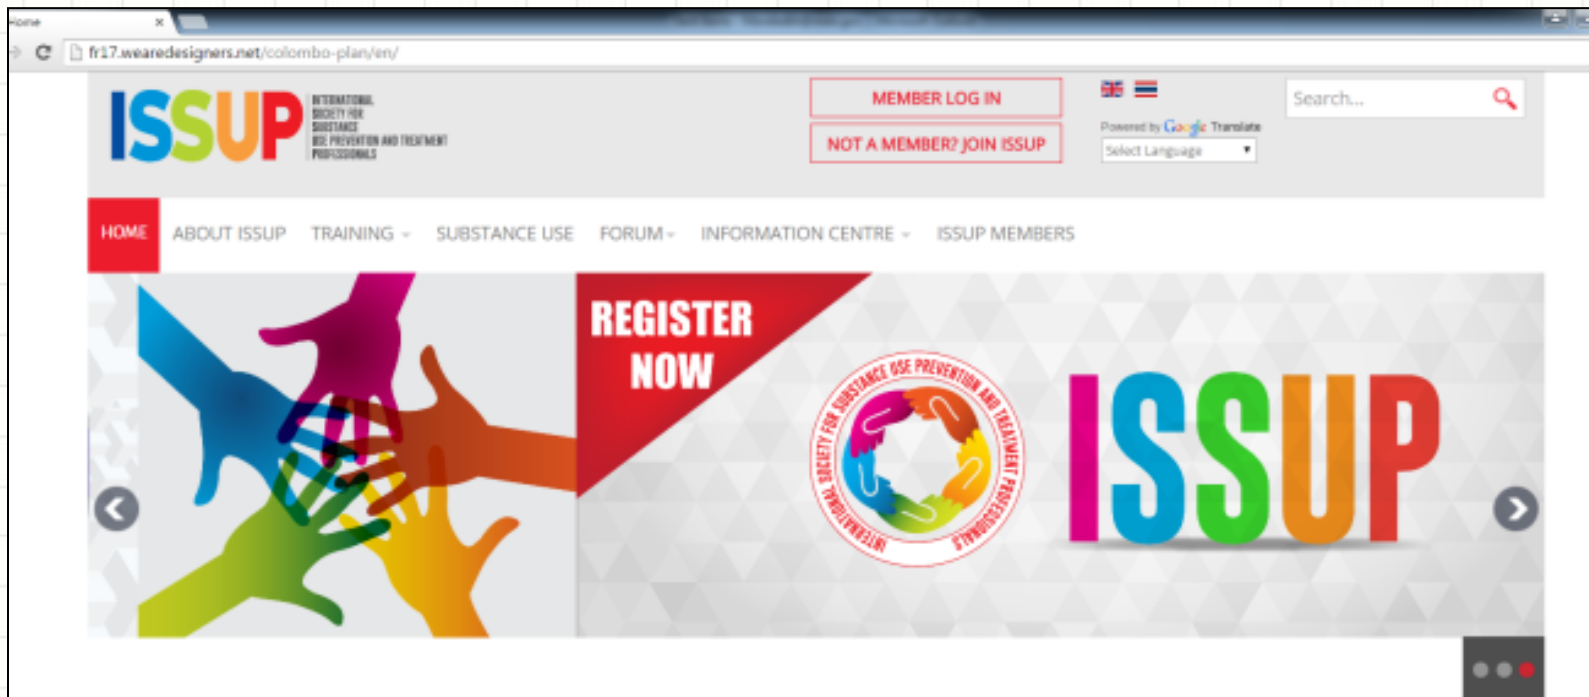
Home ×

fr17.wearedesigners.net/colombo-plan/en/

ISSUP INTERNATIONAL SOCIETY FOR SUBSTANCE USE PREVENTION AND TREATMENT PROFESSIONALS

MEMBER LOG IN

NOT A MEMBER? JOIN ISSUP

Powered by Google Translate

Select Language ▾

Search...

HOME ABOUT ISSUP TRAINING ▾ SUBSTANCE USE FORUM ▾ INFORMATION CENTRE ▾ ISSUP MEMBERS

REGISTER NOW

INTERNATIONAL SOCIETY FOR SUBSTANCE USE PREVENTION AND TREATMENT PROFESSIONALS

ISSUP